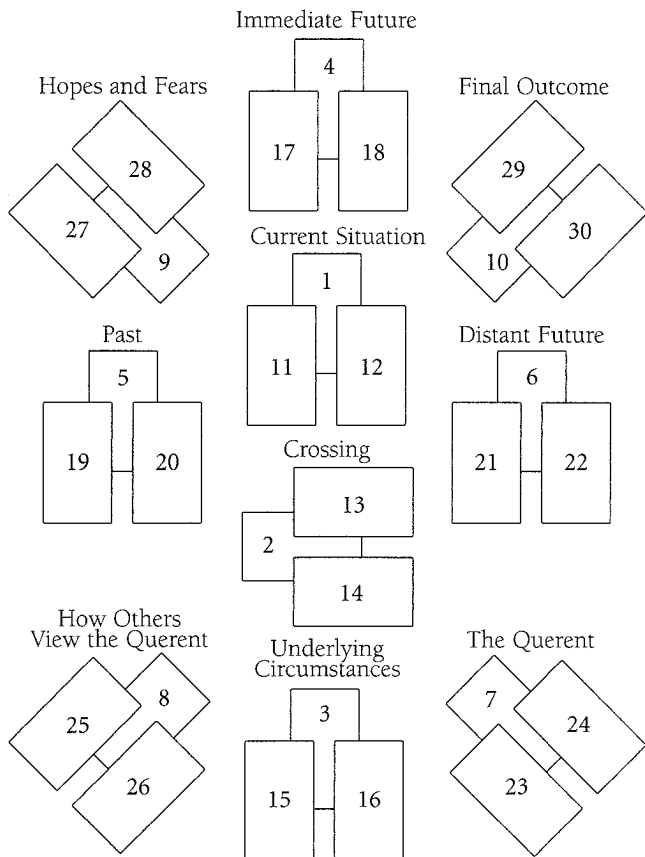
Immediate Future

4

17

18

Hopes and Fears

28

27

9

Final Outcome

29

30

10

Current Situation

1

11

12

Past

5

19

20

Distant Future

6

21

22

Crossing

13

2

14

How Others View the Querent

8

25

26

Underlying Circumstances

3

15

16

The Querent

7

24

23